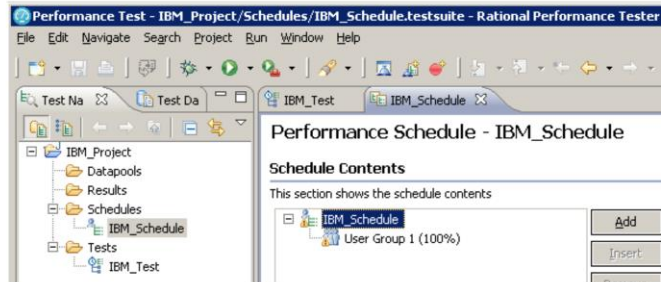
Performance Test - IBM_Project/Schedules/IBM_Schedule.testsuite - Rational Performance Tester

File Edit Navigate Search Project Run Window Help

Test Na
Test Da

IBM_Project
Datapools
Results
Schedules
IBM_Schedule
Tests
IBM_Test

IBM_Test
IBM_Schedule

Performance Schedule - IBM_Schedule

Schedule Contents

This section shows the schedule contents

IBM_Schedule
User Group 1 (100%)

Add
Insert